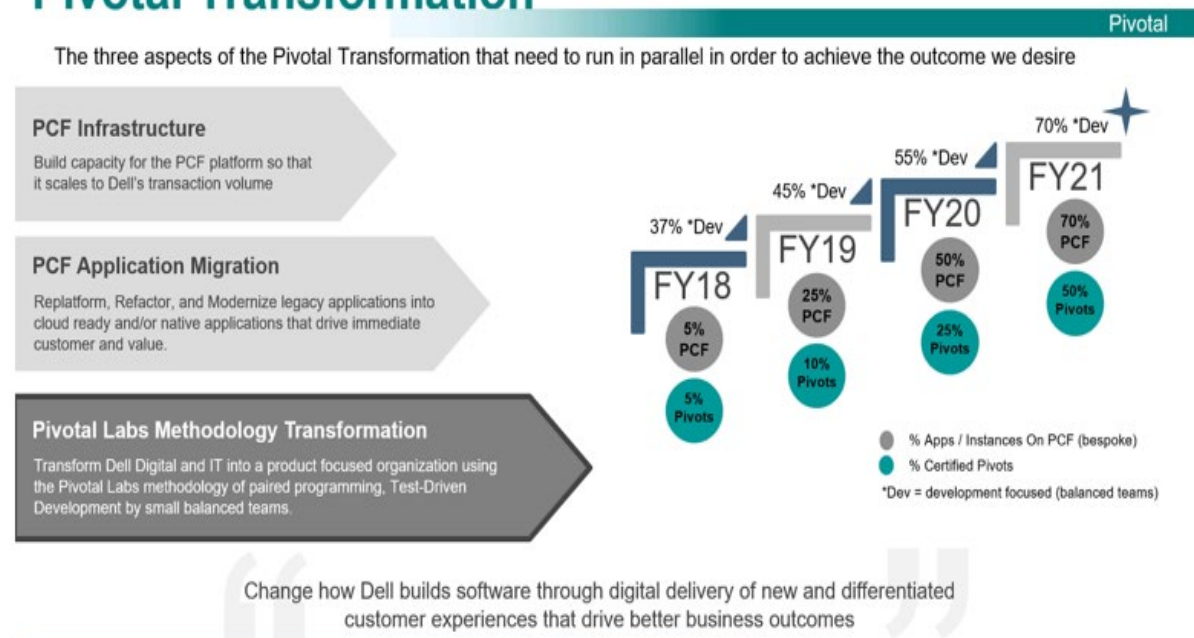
Pivotal Transformation

Pivotal

The three aspects of the Pivotal Transformation that need to run in parallel in order to achieve the outcome we desire

PCF Infrastructure

Build capacity for the PCF platform so that it scales to Dell's transaction volume

PCF Application Migration

Replatform, Refactor, and Modernize legacy applications into cloud ready and/or native applications that drive immediate customer and value.

Pivotal Labs Methodology Transformation

Transform Dell Digital and IT into a product focused organization using the Pivotal Labs methodology of paired programming, Test-Driven Development by small balanced teams.

37% *Dev
FY18
5% PCF
5% Pivots

45% *Dev
FY19
25% PCF
10% Pivots

55% *Dev
FY20
50% PCF
25% Pivots

70% *Dev
FY21
70% PCF
50% Pivots

% Apps / Instances On PCF (bespoke)
% Certified Pivots
*Dev = development focused (balanced teams)

Change how Dell builds software through digital delivery of new and differentiated customer experiences that drive better business outcomes